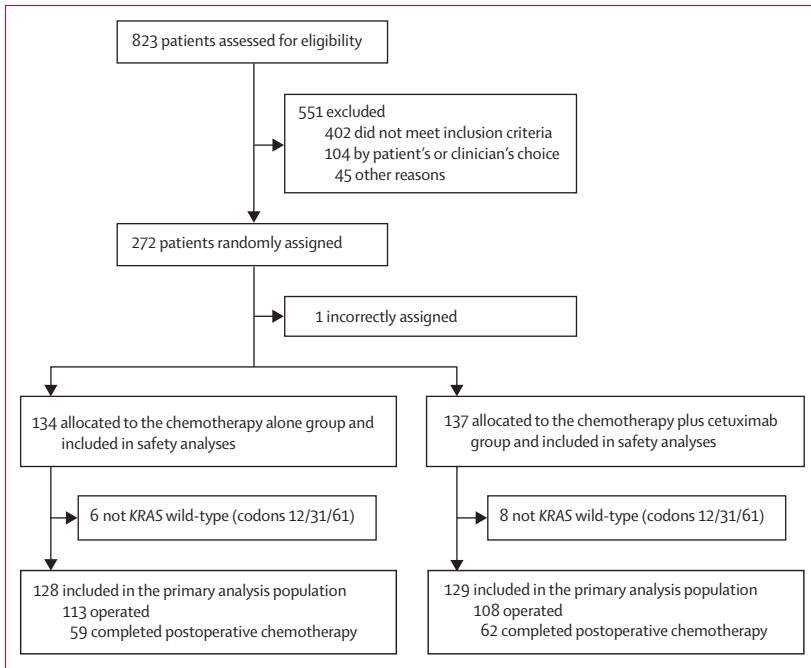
823 patients assessed for eligibility

551 excluded
402 did not meet inclusion criteria
104 by patient's or clinician's choice
45 other reasons

272 patients randomly assigned

1 incorrectly assigned

134 allocated to the chemotherapy alone group and included in safety analyses

6 not KRAS wild-type (codons 12/31/61)

128 included in the primary analysis population
113 operated
59 completed postoperative chemotherapy

137 allocated to the chemotherapy plus cetuximab group and included in safety analyses

8 not KRAS wild-type (codons 12/31/61)

129 included in the primary analysis population
108 operated
62 completed postoperative chemotherapy